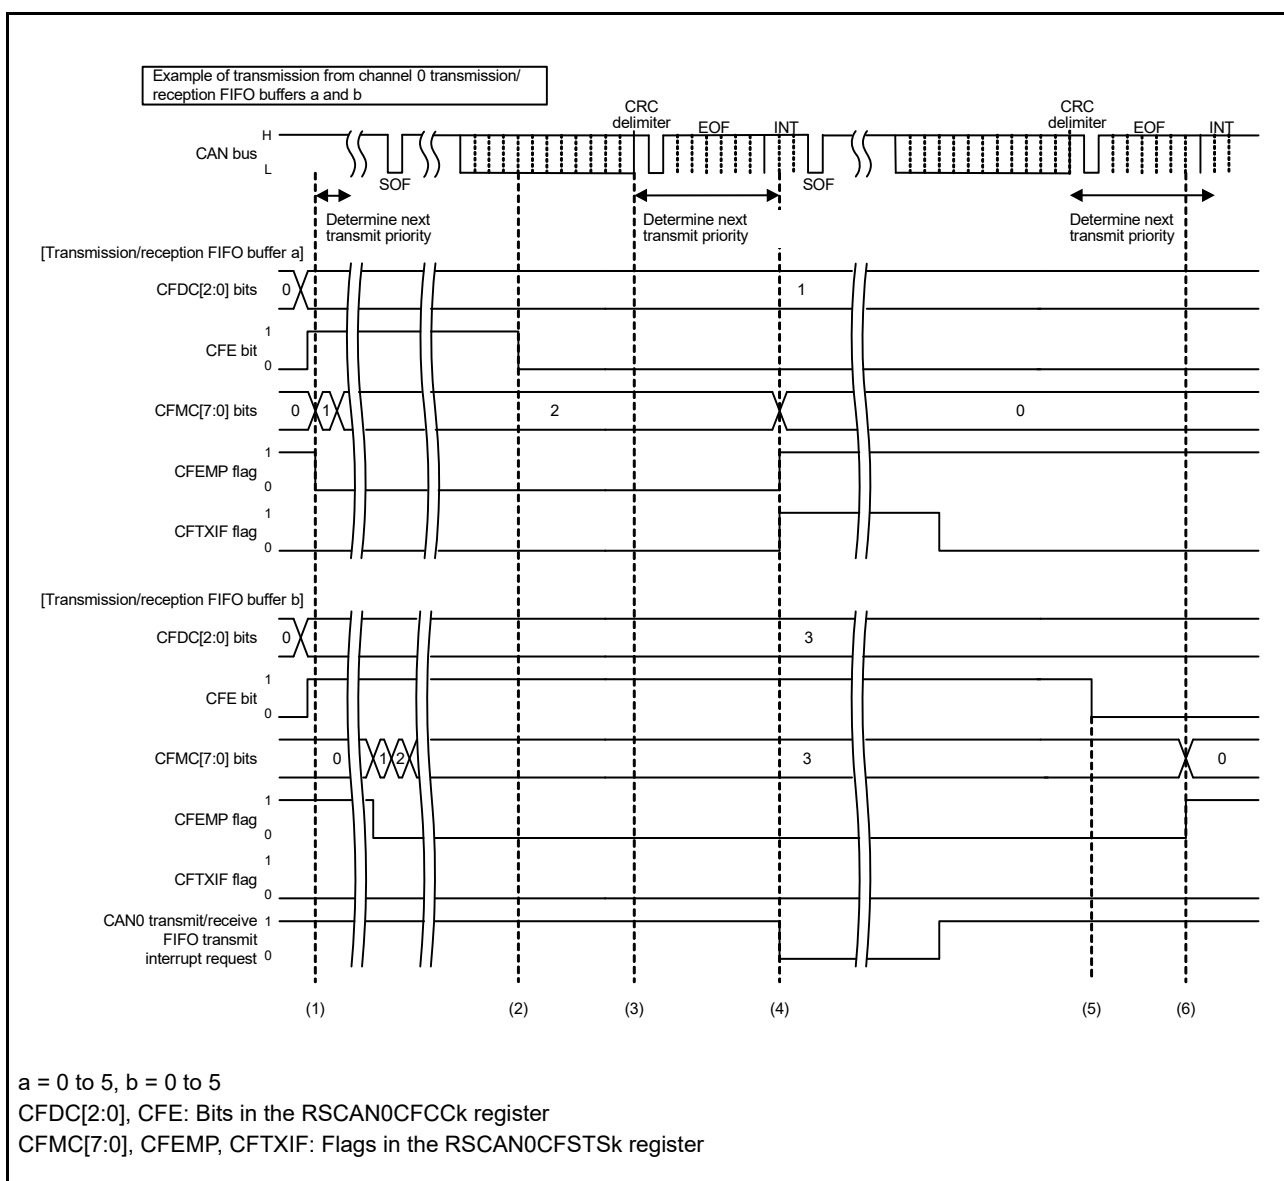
Example of transmission from channel 0 transmission/reception FIFO buffers a and b

CRC delimiter EOF INT CRC delimiter EOF INT

H
CAN bus
L

SOF SOF

Determine next transmit priority
Determine next transmit priority
Determine next transmit priority

[Transmission/reception FIFO buffer a]

CFDC[2:0] bits 0 1

CFE bit 1 0

CFMC[7:0] bits 0 1 2 0

CFEMP flag 1 0

CFTXIF flag 1 0

[Transmission/reception FIFO buffer b]

CFDC[2:0] bits 0 3

CFE bit 1 0

CFMC[7:0] bits 0 1 2 3 0

CFEMP flag 1 0

CFTXIF flag 1 0

CAN0 transmit/receive FIFO transmit interrupt request 1 0

(1) (2) (3) (4) (5) (6)

a = 0 to 5, b = 0 to 5
CFDC[2:0], CFE: Bits in the RSCAN0CFCCk register
CFMC[7:0], CFEMP, CFTXIF: Flags in the RSCAN0CFSTSk register